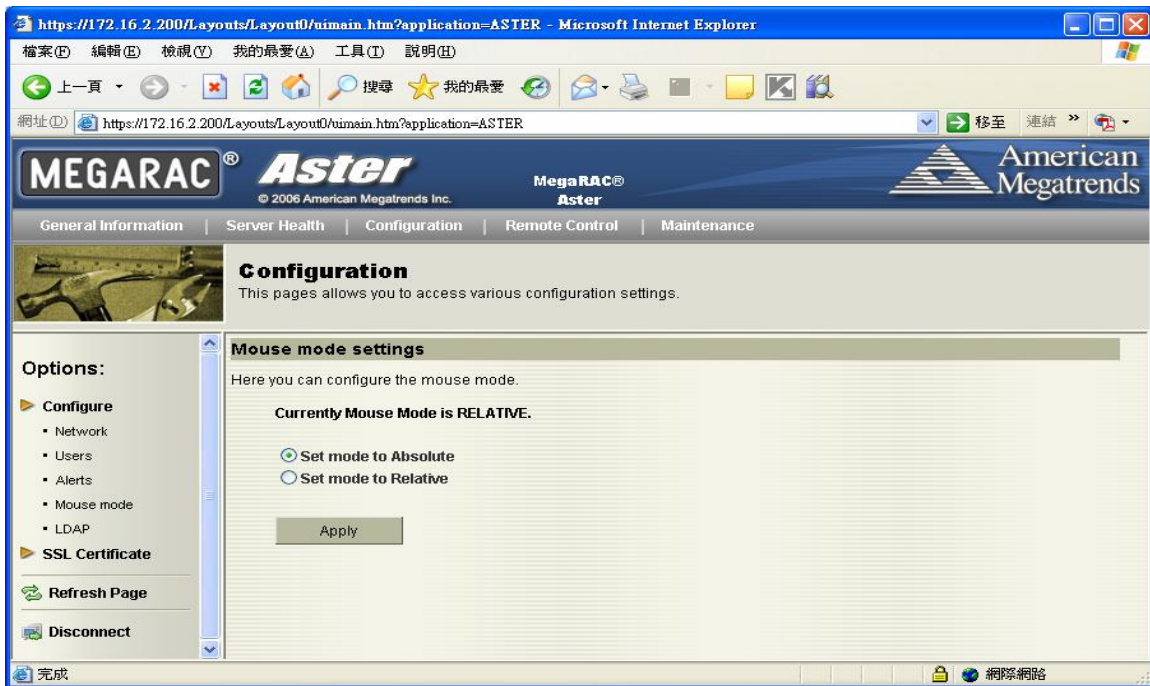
https://172.16.2.200/Layouts/Layout0/uimain.htm?application=ASTER - Microsoft Internet Explorer

檔案(F) 編輯(E) 檢視(V) 我的最愛(A) 工具(T) 說明(H)

上一頁 搜尋 我的最愛

網址(D) https://172.16.2.200/Layouts/Layout0/uimain.htm?application=ASTER 移至 連結

MEGARAC® Aster © 2006 American Megatrends Inc. MegaRAC® Aster American Megatrends

General Information | Server Health | Configuration | Remote Control | Maintenance

Configuration

This pages allows you to access various configuration settings.

Options:

Configure
- Network
- Users
- Alerts
- Mouse mode
- LDAP

SSL Certificate

Refresh Page

Disconnect

Mouse mode settings

Here you can configure the mouse mode.

Currently Mouse Mode is RELATIVE.

Set mode to Absolute

Set mode to Relative

Apply

完成 網際網路